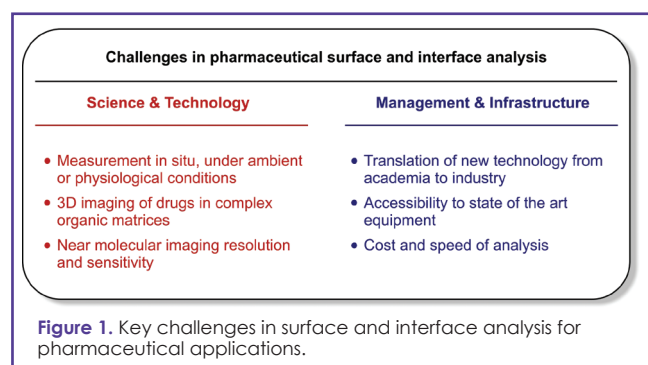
Challenges in pharmaceutical surface and interface analysis

Science & Technology

• Measurement in situ, under ambient or physiological conditions
• 3D imaging of drugs in complex organic matrices
• Near molecular imaging resolution and sensitivity

Management & Infrastructure

• Translation of new technology from academia to industry
• Accessibility to state of the art equipment
• Cost and speed of analysis

Figure 1. Key challenges in surface and interface analysis for pharmaceutical applications.